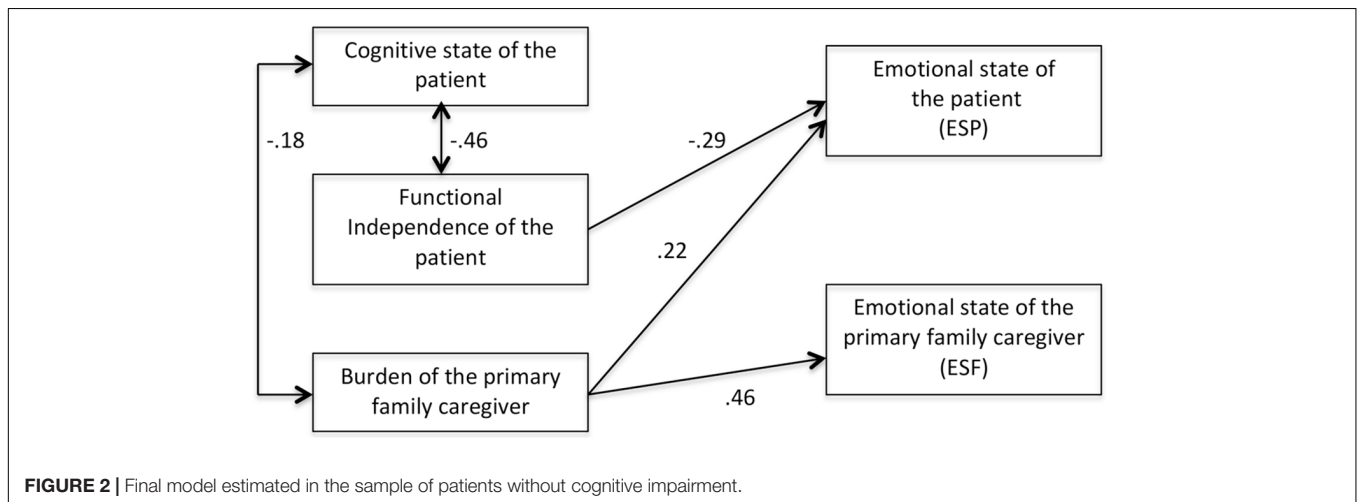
Cognitive state of the patient

-.18

-.46

Functional Independence of the patient

Burden of the primary family caregiver

-.29

.22

.46

Emotional state of the patient (ESP)

Emotional state of the primary family caregiver (ESF)

**FIGURE 2 |** Final model estimated in the sample of patients without cognitive impairment.